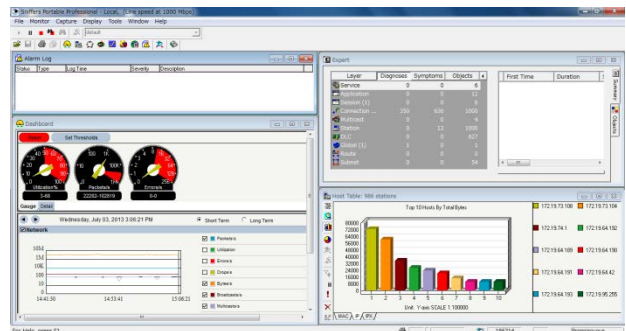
Sniffer® Portable Professional - Local, (Line speed at 1000 Mbps)
File Monitor Capture Display Tools Window Help
Default

Alarm Log
Status | Type | Log Time | Severity | Description

Dashboard
Reset | Set Thresholds
Utilization% 0-68
Packets/s 22262-102819
Errors/s 0-0
Gauge | Detail
Wednesday, July 03, 2013 3:06:21 PM
Short Term | Long Term
Network
Packets
Utilization
Errors
Drops
Bytes
Broadcasts
Multicasts
14:41:50 | 14:53:41 | 15:06:21

Expert
| Layer | Diagnoses | Symptoms | Objects |
|---|---|---|---|
| Service | 0 | 0 | 6 |
| Application | 0 | 0 | 17 |
| Session (1) | 0 | 0 | 27 |
| Connection ... | 350 | 626 | 1000 |
| Multicast | 0 | 0 | 0 |
| Station | 0 | 33 | 1000 |
| DLC | 0 | 0 | 427 |
| Global (1) | 0 | 1 | 0 |
| Route | 0 | 0 | 0 |
| Subnet | 0 | 0 | 54 |

First Time | Duration
Summary | Objects

Host Table: 986 stations
Top 10 Hosts By Total Bytes
80000
72000
64000
56000
48000
40000
32000
24000
16000
8000
0
1 2 3 4 5 6 7 8 9 10
Unit: Y-axis SCALE 1:100000
172.19.73.100 | 172.19.73.100
172.19.74.1 | 172.19.64.192
172.19.64.189 | 172.19.64.190
172.19.64.191 | 172.19.64.42
172.19.64.193 | 172.19.95.255
MAC | IP | IPX

For Help, press F1